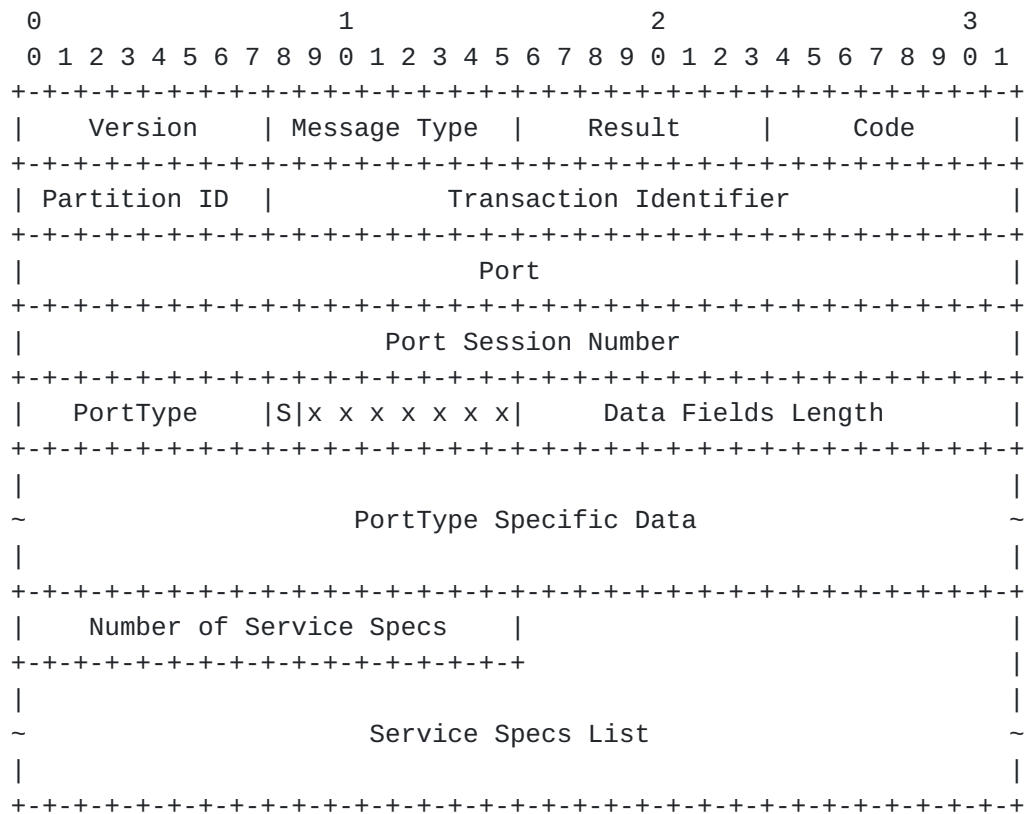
0 1 2 3
0 1 2 3 4 5 6 7 8 9 0 1 2 3 4 5 6 7 8 9 0 1 2 3 4 5 6 7 8 9 0 1

| Version | Message Type | Result | Code |
|---|---|---|---|
| Partition ID | Transaction Identifier | | |
| Port | | | |
| Port Session Number | | | |
| PortType | S\|x x x x x x x | Data Fields Length | |
| ~ PortType Specific Data ~ | | | |
| Number of Service Specs | | | |
| ~ Service Specs List ~ | | | |